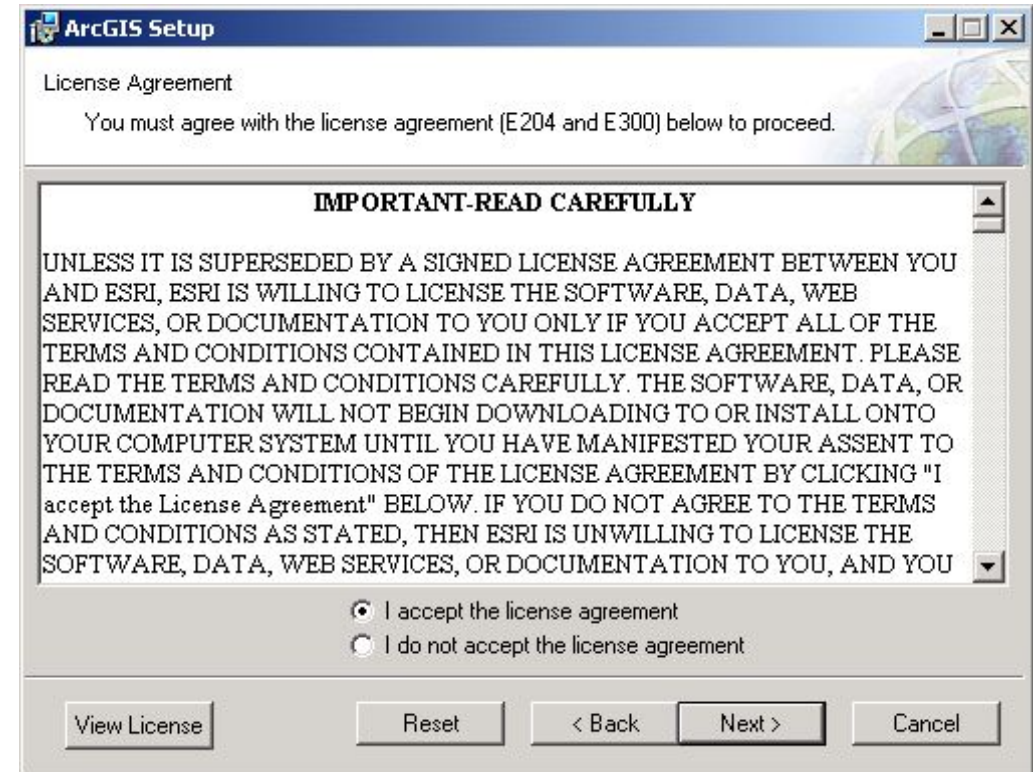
ArcGIS Setup

License Agreement

You must agree with the license agreement (E204 and E300) below to proceed.

IMPORTANT-READ CAREFULLY

UNLESS IT IS SUPERSEDED BY A SIGNED LICENSE AGREEMENT BETWEEN YOU AND ESRI, ESRI IS WILLING TO LICENSE THE SOFTWARE, DATA, WEB SERVICES, OR DOCUMENTATION TO YOU ONLY IF YOU ACCEPT ALL OF THE TERMS AND CONDITIONS CONTAINED IN THIS LICENSE AGREEMENT. PLEASE READ THE TERMS AND CONDITIONS CAREFULLY. THE SOFTWARE, DATA, OR DOCUMENTATION WILL NOT BEGIN DOWNLOADING TO OR INSTALL ONTO YOUR COMPUTER SYSTEM UNTIL YOU HAVE MANIFESTED YOUR ASSENT TO THE TERMS AND CONDITIONS OF THE LICENSE AGREEMENT BY CLICKING "I accept the License Agreement" BELOW. IF YOU DO NOT AGREE TO THE TERMS AND CONDITIONS AS STATED, THEN ESRI IS UNWILLING TO LICENSE THE SOFTWARE, DATA, WEB SERVICES, OR DOCUMENTATION TO YOU, AND YOU

I accept the license agreement
I do not accept the license agreement

View License
Reset
< Back
Next >
Cancel